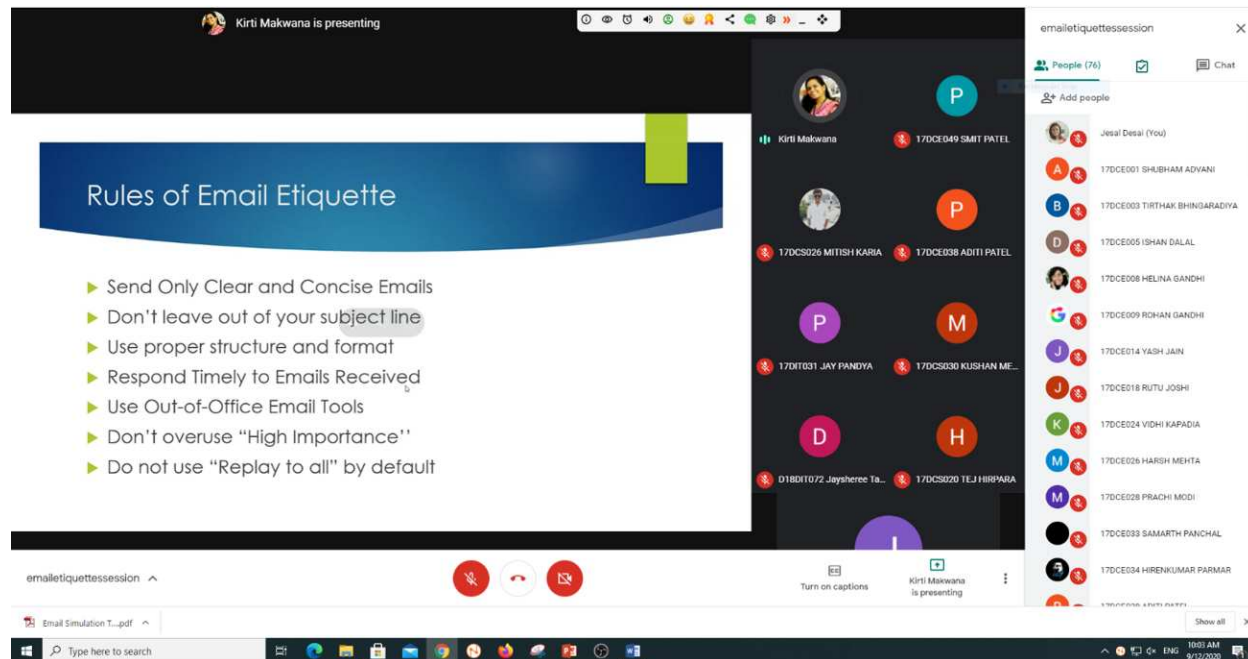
Kirti Makwana is presenting

Rules of Email Etiquette

- Send Only Clear and Concise Emails
- Don't leave out of your subject line
- Use proper structure and format
- Respond Timely to Emails Received
- Use Out-of-Office Email Tools
- Don't overuse "High Importance"
- Do not use "Replay to all" by default

P
Kirti Makwana
17DCE049 SMIT PATEL
P
17DCS026 MITISH KARIA
17DCE038 ADITI PATEL
P
M
17DIT031 JAY PANDYA
17DCS030 KUSHAN ME...
D
H
D18DIT072 Jaysheree Ta...
17DCS020 TEJ HIRPARA

emailetiquettessession
People (76)
Chat
Add people
Jesal Desai (You)
A 17DCE001 SHUBHAM ADVANI
B 17DCE003 TIRTHAK BHINGARADIYA
D 17DCE005 ISHAN DALAL
17DCE008 HELINA GANDHI
17DCE009 ROHAN GANDHI
J 17DCE014 YASH JAIN
J 17DCE018 RUTU JOSHI
K 17DCE024 VIDHI KAPADIA
M 17DCE026 HARSH MEHTA
M 17DCE028 PRACHI MODI
17DCE033 SAMARTH PANCHAL
17DCE034 HIRENKUMAR PARMAR
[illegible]

emailetiquettessession
Turn on captions
Kirti Makwana is presenting

Email Simulation T....pdf
Show all
Type here to search
ENG
10:03 AM
9/12/2020